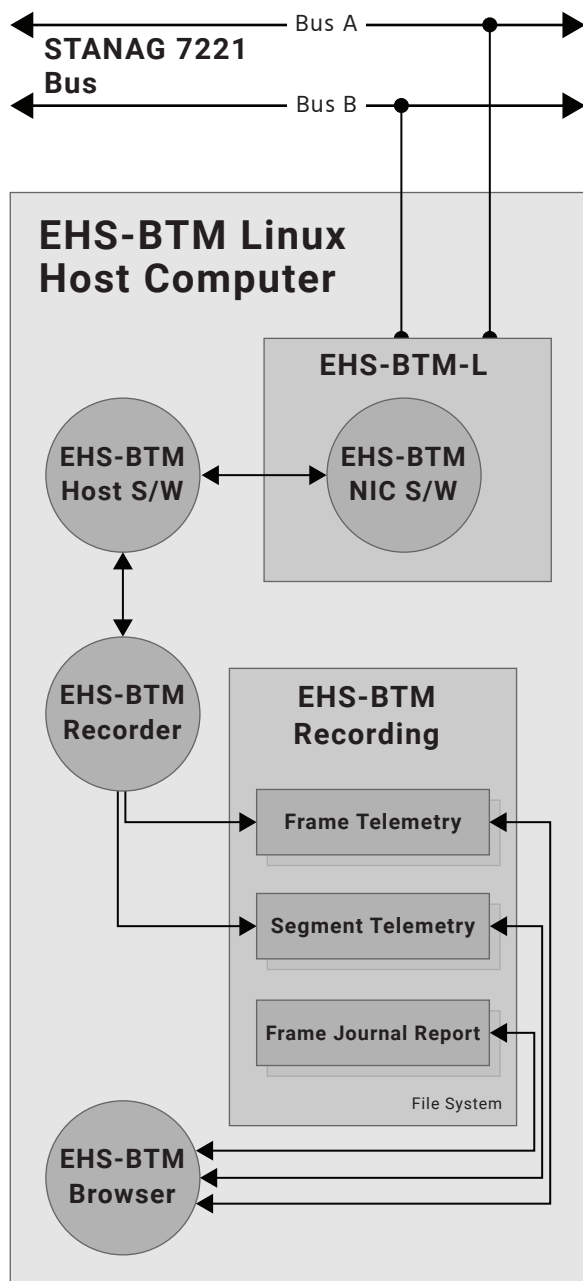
Bus A

STANAG 7221 Bus

Bus B

EHS-BTM Linux Host Computer

EHS-BTM-L

EHS-BTM Host S/W

EHS-BTM NIC S/W

EHS-BTM Recorder

EHS-BTM Recording

Frame Telemetry

Segment Telemetry

Frame Journal Report

File System

EHS-BTM Browser